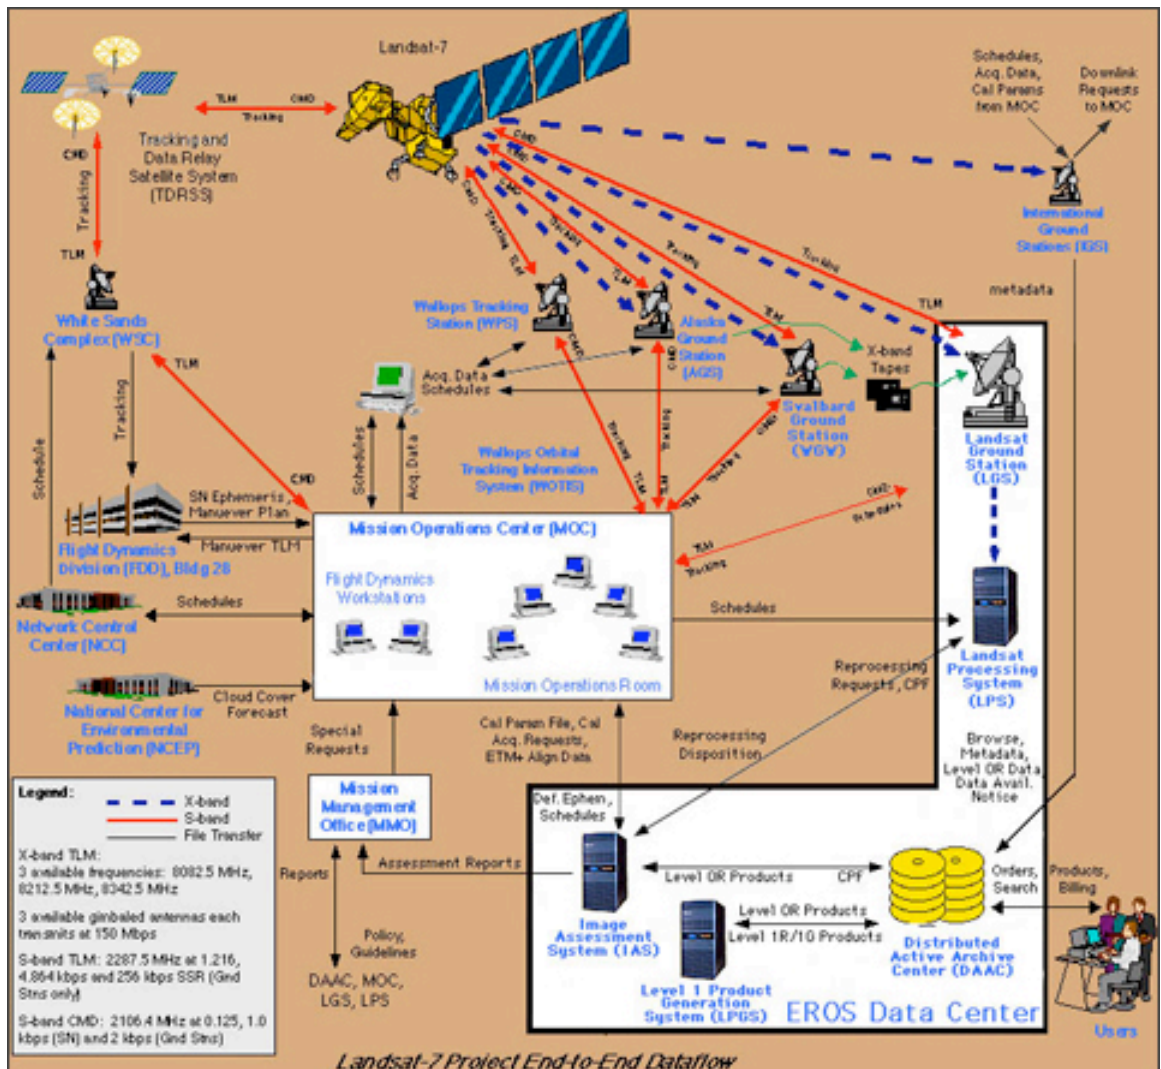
Landsat-7

TLM CMD Tracking

Tracking and Data Relay Satellite System (TDRSS)

CMD Tracking TLM

White Sands Complex (WSC)

Schedules, Acq. Data, Cal Params from MOC

Downlink Requests to MOC

International Ground Stations (IGS)

metadata

TLM

CMD TLM Tracking TLM Tracking TLM Tracking TLM Tracking

Wallops Tracking Station (WPS)

Alaska Ground Station (AGS)

X-band Tapes

Svalbard Ground Station (SGS)

Landsat Ground Station (LGS)

Acq. Data Schedules

Wallops Orbital Tracking Information System (WOTIS)

Schedules Acq. Data

TLM Tracking CMD

SN Ephemeris, Manuever Plan

Manuever TLM

Flight Dynamics Division (FDD), Bldg 28

Schedule

Mission Operations Center (MOC)

Flight Dynamics Workstations

Mission Operations Room

CMD Tracking TLM Tracking

Schedules

Network Control Center (NCC)

Schedules

Landsat Processing System (LPS)

Reprocessing Requests, CPF

National Center for Environmental Prediction (NCEP)

Cloud Cover Forecast

Special Requests

Cal Param File, Cal Acq. Requests, ETM+ Align Data

Reprocessing Disposition

Browse, Metadata, Level 0R Data, Data Avail. Notice

Mission Management Office (MMO)

Def. Ephem., Schedules

Legend:
X-band
S-band
File Transfer

X-band TLM:
3 available frequencies: 8082.5 MHz, 8212.5 MHz, 8342.5 MHz

3 available gimbaled antennas each transmits at 150 Mbps

S-band TLM: 2287.5 MHz at 1.216, 4.864 kbps and 256 kbps SSR (Gnd Stns only)

S-band CMD: 2106.4 MHz at 0.125, 1.0 kbps (SN) and 2 kbps (Gnd Stns)

Reports

Assessment Reports

Policy, Guidelines

DAAC, MOC, LGS, LPS

Image Assessment System (IAS)

Level 0R Products CPF

Level 0R Products

Level 1R/1G Products

Level 1 Product Generation System (LPGS)

Distributed Active Archive Center (DAAC)

Orders, Search

Products, Billing

EROS Data Center

Users

Landsat-7 Project End-to-End Dataflow